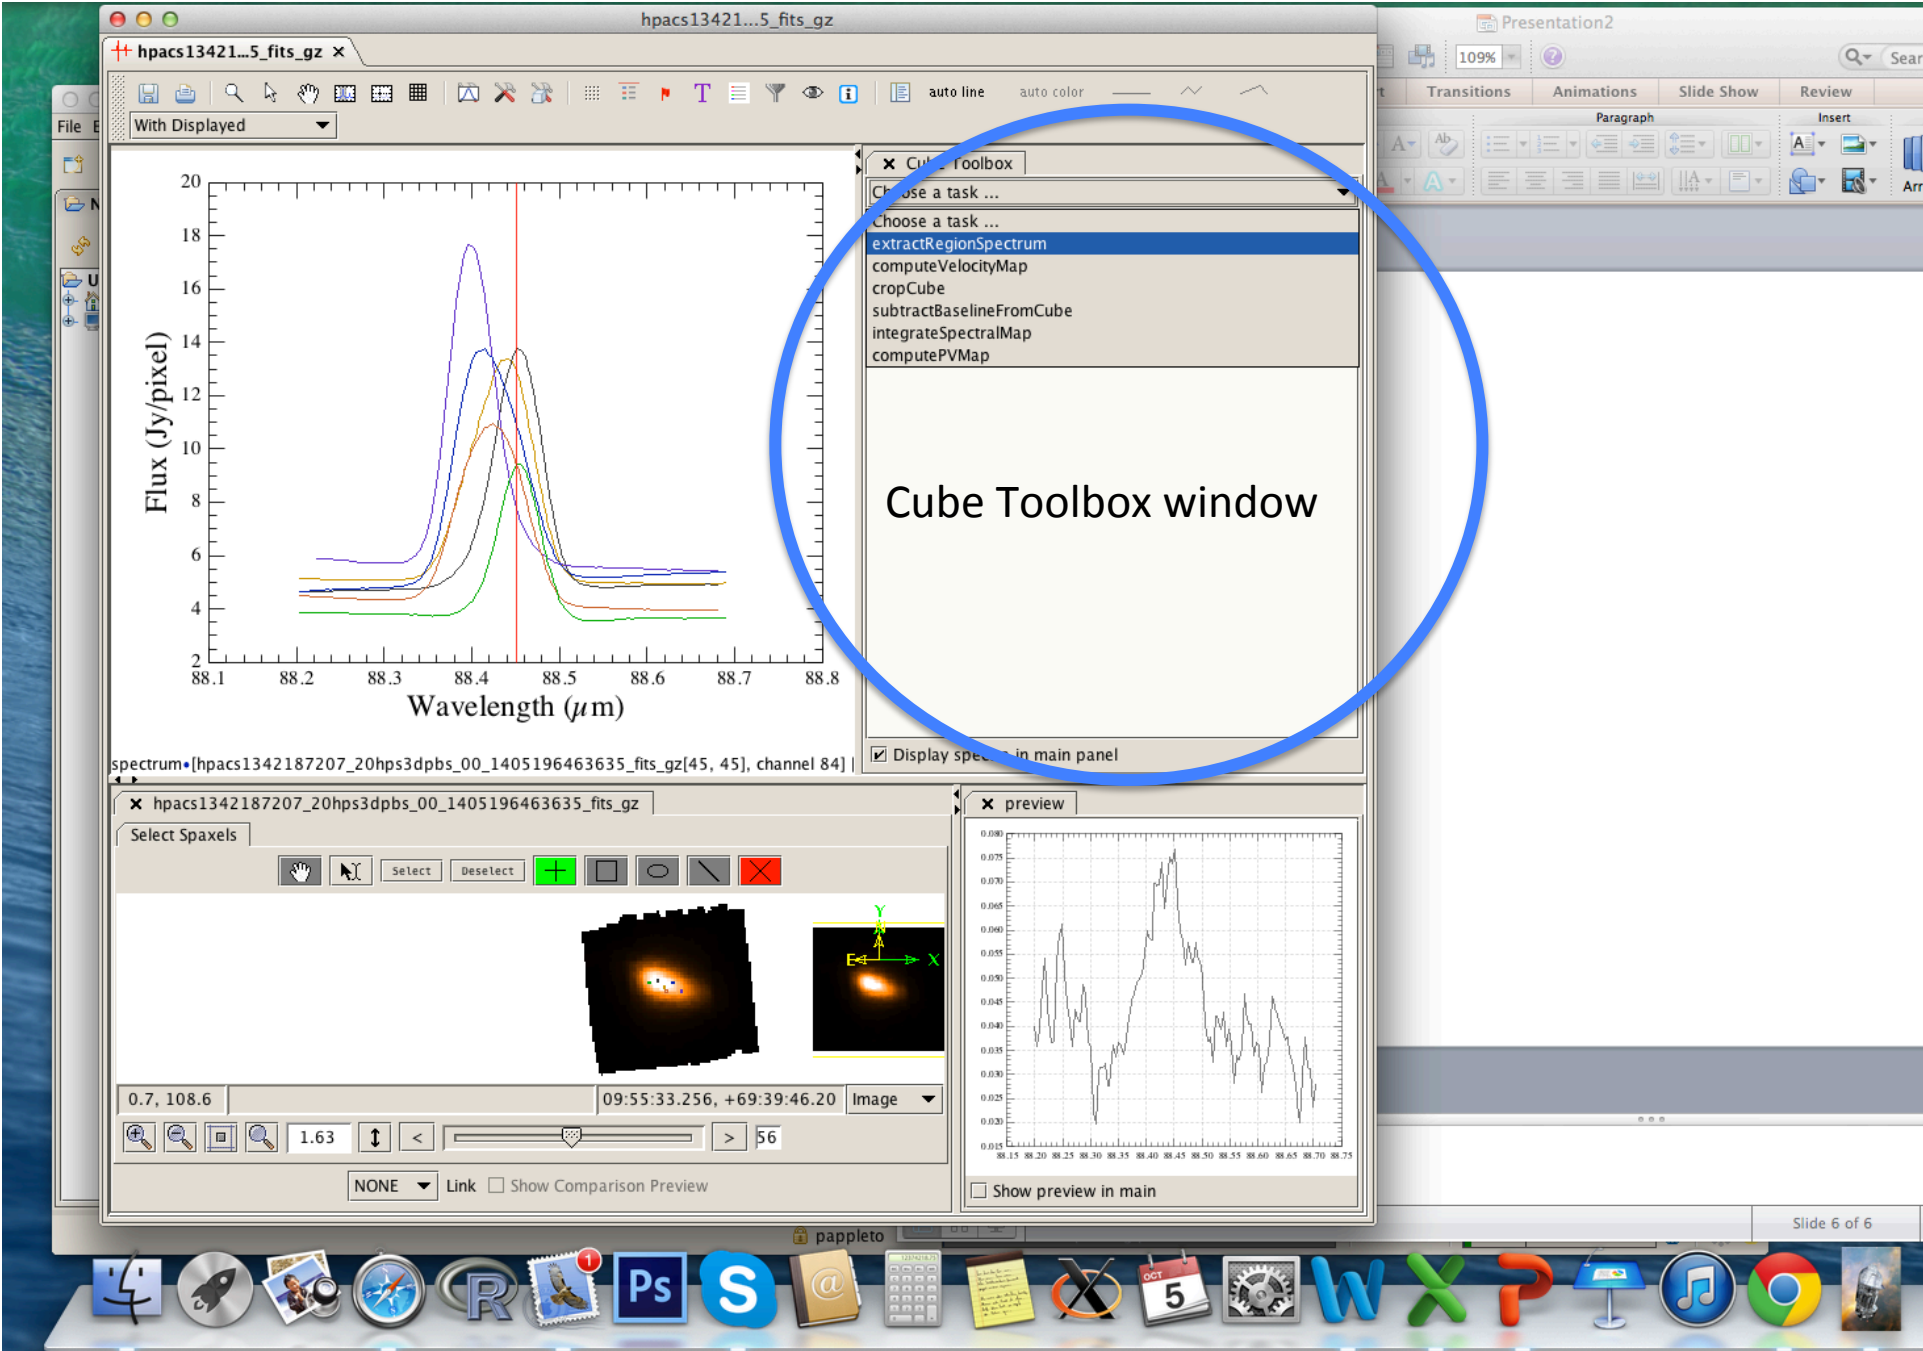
hpacs13421...5_fits_gz

hpacs13421...5_fits_gz ×

auto line auto color

With Displayed

20
18
16
14
12
10
8
6
4
2

Flux (Jy/pixel)

88.1 88.2 88.3 88.4 88.5 88.6 88.7 88.8

Wavelength ($\mu$m)

spectrum•[hpacs1342187207_20hps3dpbs_00_1405196463635_fits_gz[45, 45], channel 84]

× Cu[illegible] Toolbox

Ch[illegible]ose a task ...

Choose a task ...
extractRegionSpectrum
computeVelocityMap
cropCube
subtractBaselineFromCube
integrateSpectralMap
computePVMap

Cube Toolbox window

Display spe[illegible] in main panel

× hpacs1342187207_20hps3dpbs_00_1405196463635_fits_gz

Select Spaxels

Select Deselect

0.7, 108.6

09:55:33.256, +69:39:46.20

Image

1.63

56

NONE Link Show Comparison Preview

× preview

Show preview in main

Presentation2

109%

Transitions Animations Slide Show Review

Paragraph Insert

Slide 6 of 6

File

pappleto

OCT 5